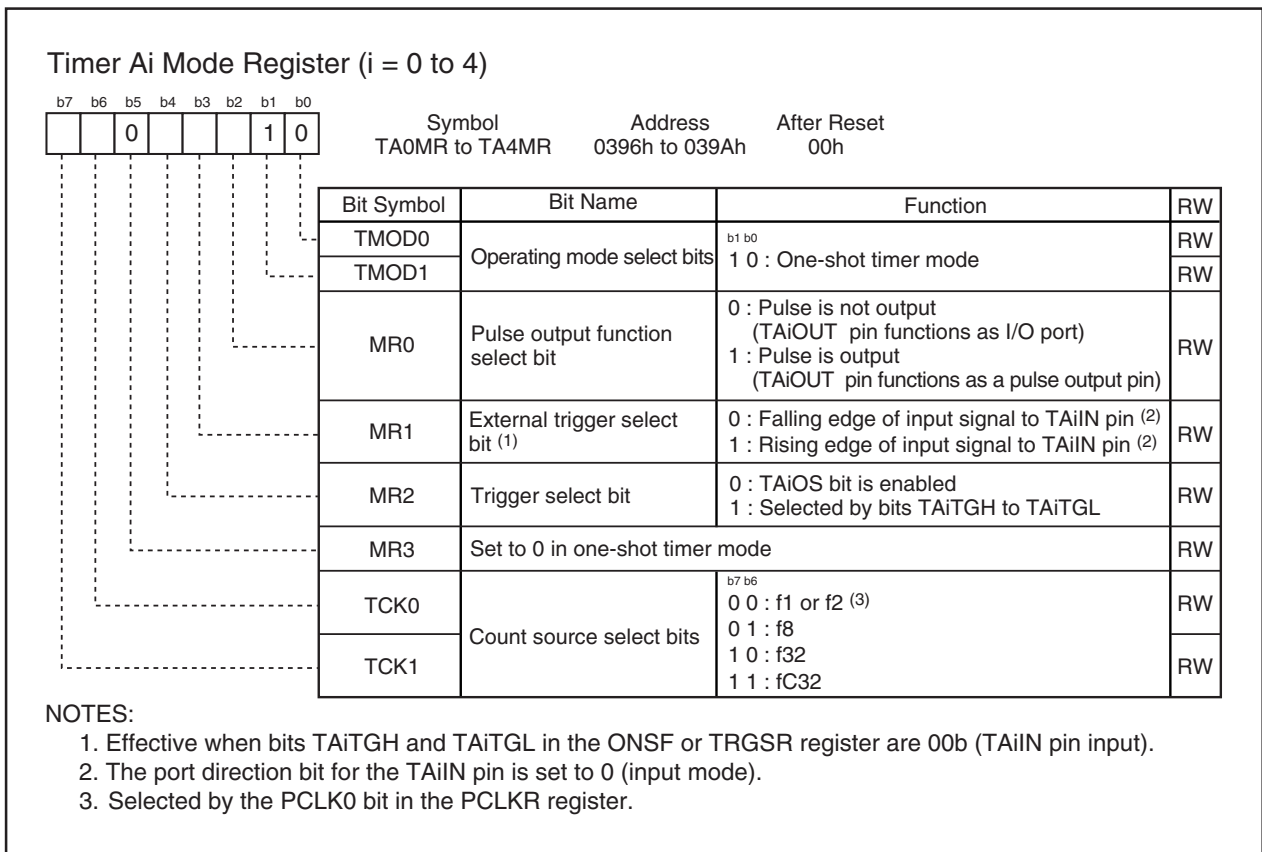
Timer Ai Mode Register (i = 0 to 4)

b7 b6 b5 b4 b3 b2 b1 b0

0 1 0

Symbol
TA0MR to TA4MR

Address
0396h to 039Ah

After Reset
00h

| Bit Symbol | Bit Name | Function | RW |
|---|---|---|---|
| TMOD0 | Operating mode select bits | b1 b0<br>1 0 : One-shot timer mode | RW |
| TMOD1 | | | RW |
| MR0 | Pulse output function select bit | 0 : Pulse is not output (TAiOUT pin functions as I/O port)<br>1 : Pulse is output (TAiOUT pin functions as a pulse output pin) | RW |
| MR1 | External trigger select bit $^{(1)}$ | 0 : Falling edge of input signal to TAiIN pin $^{(2)}$<br>1 : Rising edge of input signal to TAiIN pin $^{(2)}$ | RW |
| MR2 | Trigger select bit | 0 : TAiOS bit is enabled<br>1 : Selected by bits TAiTGH to TAiTGL | RW |
| MR3 | Set to 0 in one-shot timer mode | | RW |
| TCK0 | Count source select bits | b7 b6<br>0 0 : f1 or f2 $^{(3)}$<br>0 1 : f8<br>1 0 : f32<br>1 1 : fC32 | RW |
| TCK1 | | | RW |

NOTES:
1. Effective when bits TAiTGH and TAiTGL in the ONSF or TRGSR register are 00b (TAiIN pin input).
2. The port direction bit for the TAiIN pin is set to 0 (input mode).
3. Selected by the PCLK0 bit in the PCLKR register.